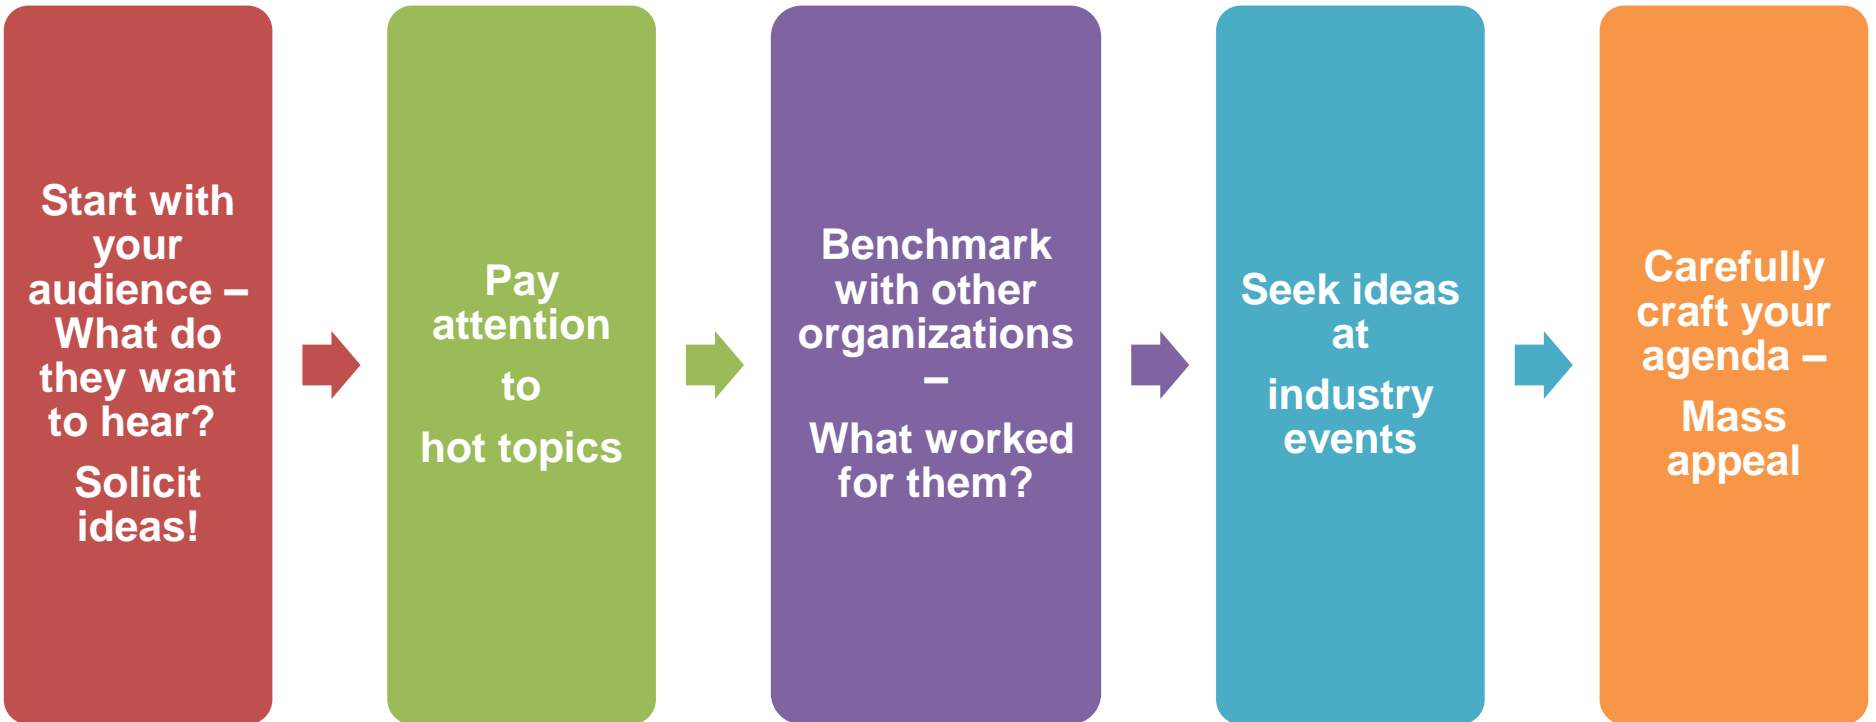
Start with your audience – What do they want to hear?

Solicit ideas!

Pay attention

to

hot topics

Benchmark with other organizations –

What worked for them?

Seek ideas at

industry events

Carefully craft your agenda –

Mass appeal